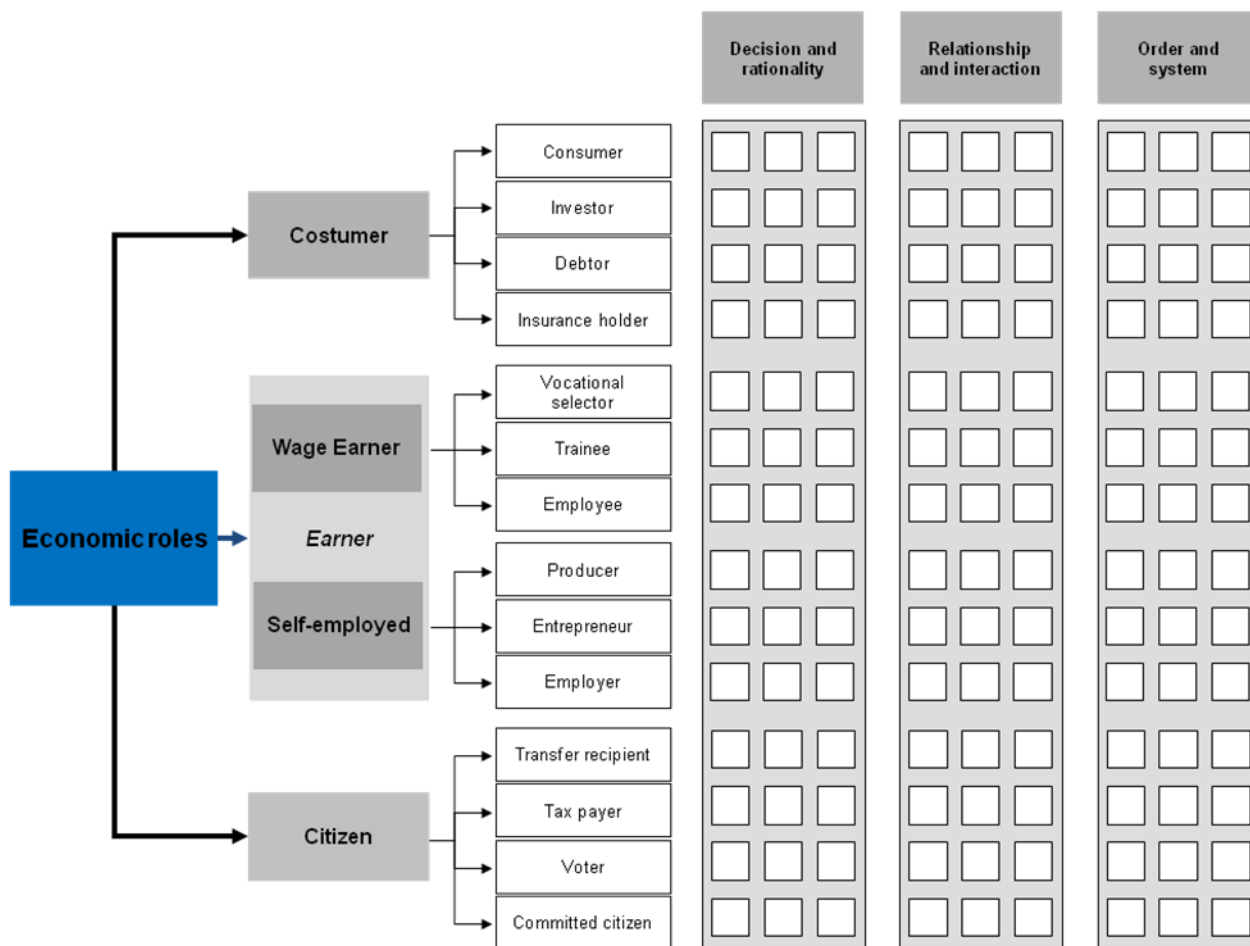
Decision and rationality

Relationship and interaction

Order and system

Economicroles

Costumer

Consumer

Investor

Debtor

Insurance holder

Earner

Wage Earner

Vocational selector

Trainee

Employee

Self-employed

Producer

Entrepreneur

Employer

Citizen

Transfer recipient

Tax payer

Voter

Committed citizen